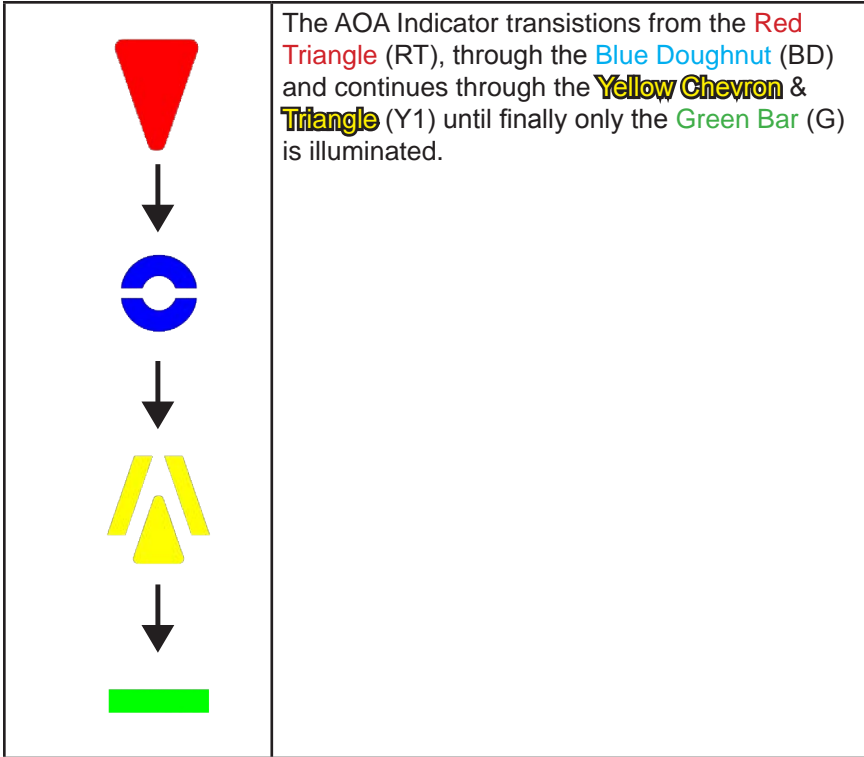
| | The AOA Indicator transistions from the Red Triangle (RT), through the Blue Doughnut (BD) and continues through the Yellow Chevron & Triangle (Y1) until finally only the Green Bar (G) is illuminated. |
|---|---|